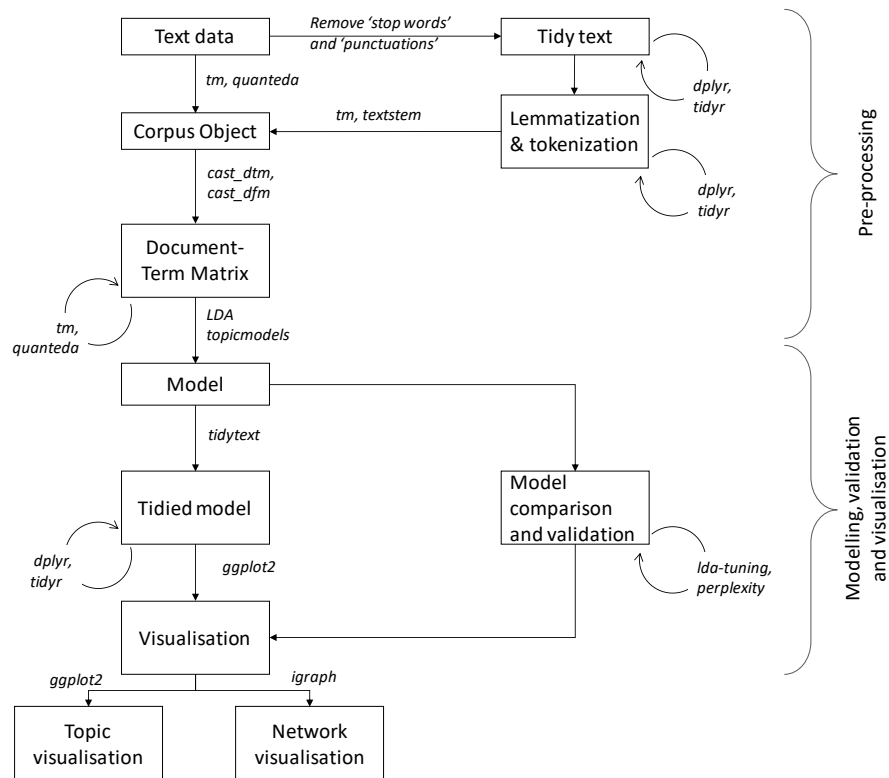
Text data

Remove 'stop words' and 'punctuations'

Tidy text

tm, quanteda

dplyr, tidyr

tm, textstem

Corpus Object

Lemmatization & tokenization

cast_dtm, cast_dfm

dplyr, tidyr

Pre-processing

Document-Term Matrix

tm, quanteda

LDA topicmodels

Model

tidytext

Tidied model

Model comparison and validation

Modelling, validation and visualisation

dplyr, tidyr

ggplot2

lda-tuning, perplexity

Visualisation

ggplot2

igraph

Topic visualisation

Network visualisation